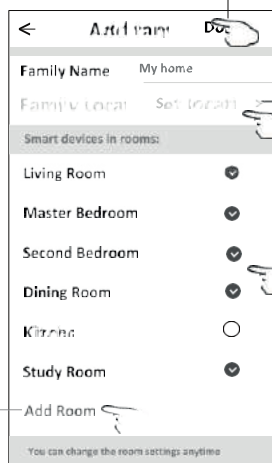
Add family Done

Family Name My home

Family Locat Set locati >

Smart devices in rooms:

Living Room

Master Bedroom

Second Bedroom

Dining Room

Kitchen

Study Room

Add Room

You can change the room settings anytime